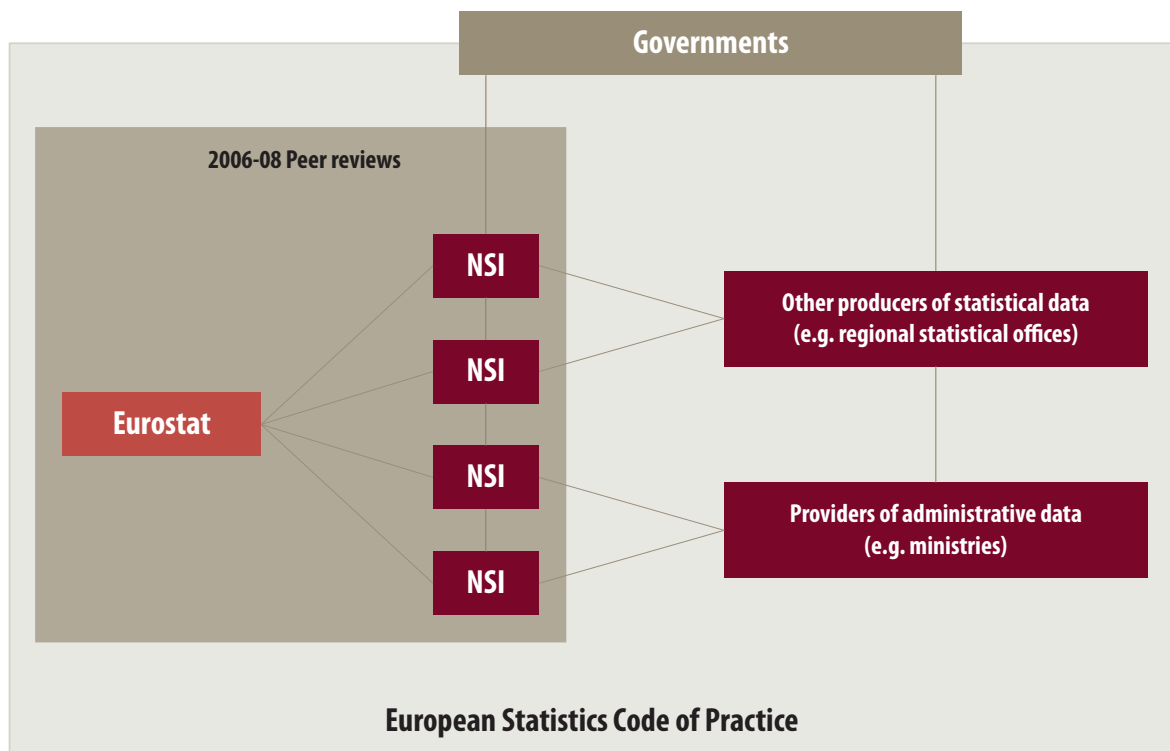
Governments

2006-08 Peer reviews

NSI

NSI

NSI

NSI

Eurostat

Other producers of statistical data (e.g. regional statistical offices)

Providers of administrative data (e.g. ministries)

European Statistics Code of Practice